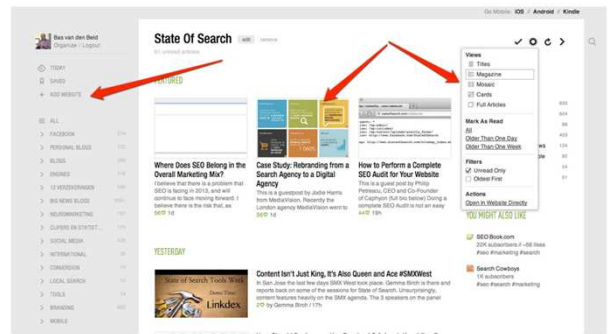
Go Mobile: iOS / Android / Kindle

Bas van den Beld
Organize / Logout

TODAY
SAVED
+ ADD WEBSITE

ALL
FACEBOOK
PERSONAL BLOGS
BLOGS
ENGINES
12 VERZEKERINGEN
BIG NEWS BLOGS
NEUROMARKETING
CIJFERS EN STATIST...
SOCIAL MEDIA
INTERNATIONAL
CONVERSION
LOCAL SEARCH
TOOLS
BRANDING
MOBILE

State Of Search edit remove
61 unread articles

FEATURED

Where Does SEO Belong in the Overall Marketing Mix?
I believe that there is a problem that SEO is facing in 2013, and will continue to face moving forward. I believe there is the risk that, as
1d

Case Study: Rebranding from a Search Agency to a Digital Agency
This is a guestpost by Jodie Harris from MediaVision. Recently the London agency MediaVision went
1d

How to Perform a Complete SEO Audit for your Website
This is a guest post by Philip Petrescu, CEO and Co-Founder of Cashfyon (full bio below) During a recent SEO Audit I was
1d

YESTERDAY

State of Search Tools Week
Linkdex

Content Isn't Just King, It's Also Queen and Ace #SMXWest
In San Jose the last few days SMX took place. Gemma Birch is there and reports on some of the sessions for State of Search. Unsurprisingly, content features heavily on the SMX agenda. The 3 speakers on the panel
by Gemma Birch / 17h

Views
Titles
Magazine
Mosaic
Cards
Full Articles

Mark As Read
All
Older Than One Day
Older Than One Week

Filters
Unread Only
Oldest First

Actions
Open In Website Directly

YOU MIGHT ALSO LIKE

SEO Book.com
22K subscribers / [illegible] likes
#seo #marketing #search

Search Cowboys
1K subscribers
#seo #marketing #search